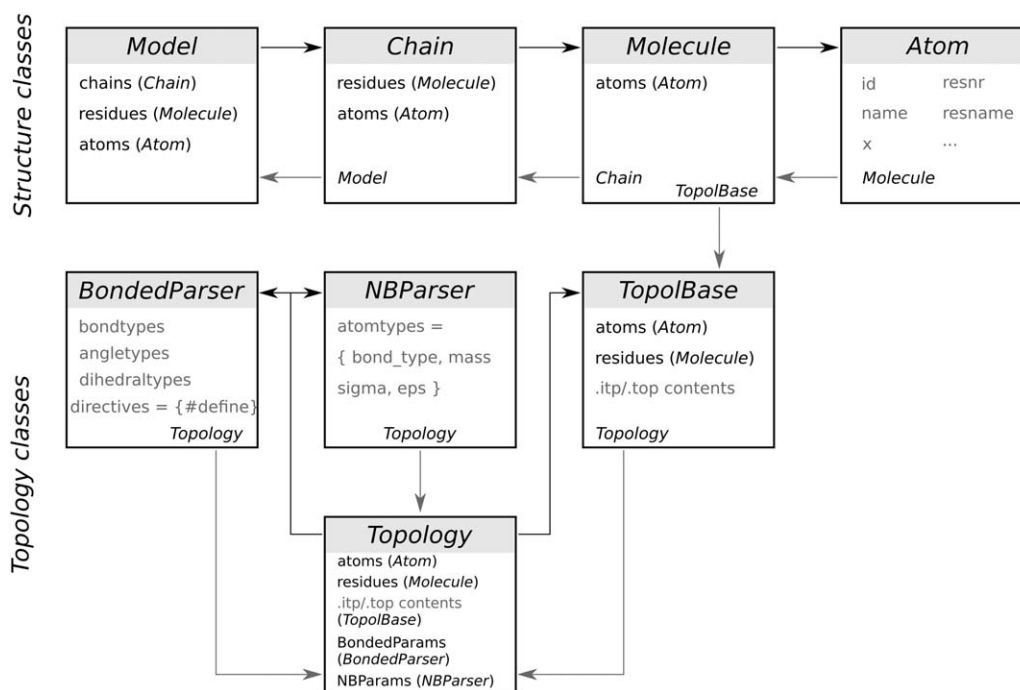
Structure classes

Model
chains (Chain)
residues (Molecule)
atoms (Atom)

Chain
residues (Molecule)
atoms (Atom)
Model

Molecule
atoms (Atom)
Chain
TopolBase

Atom
id
resnr
name
resname
x
...
Molecule

Topology classes

BondedParser
bondtypes
angletypes
dihedraltypes
directives = {#define}
Topology

NBParser
atomtypes =
{ bond_type, mass
sigma, eps }
Topology

TopolBase
atoms (Atom)
residues (Molecule)
.itp/.top contents
Topology

Topology
atoms (Atom)
residues (Molecule)
.itp/.top contents (TopolBase)
BondedParams (BondedParser)
NBParams (NBParser)